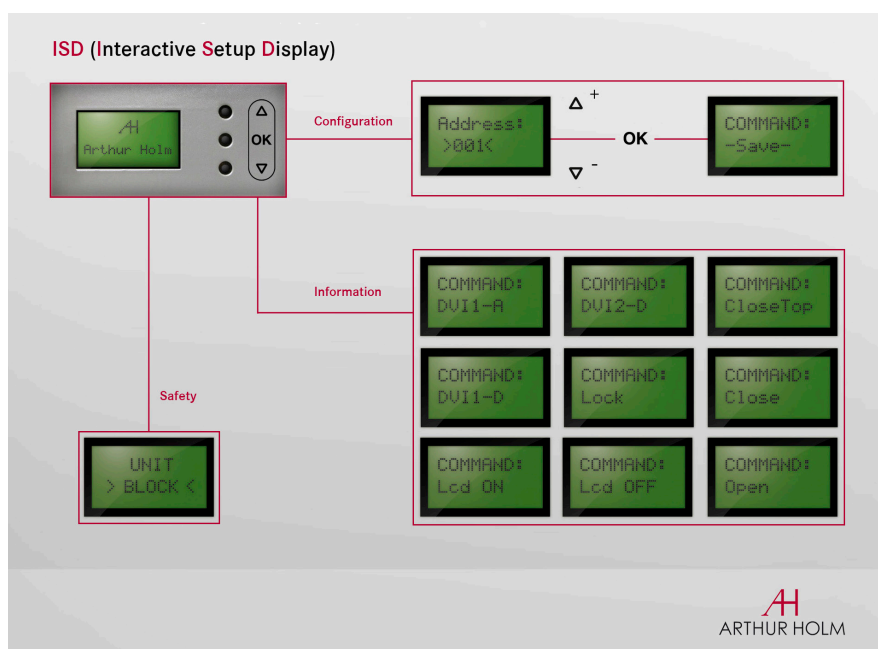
ISD (Interactive Setup Display)

AH
Arthur Holm

$\Delta$
OK
$\nabla$

Configuration

Address:
>001<

$\Delta$ +
OK
$\nabla$ -

COMMAND:
-Save-

Information

COMMAND:
DVI1-A

COMMAND:
DVI2-D

COMMAND:
CloseTop

COMMAND:
DVI1-D

COMMAND:
Lock

COMMAND:
Close

COMMAND:
Lcd ON

COMMAND:
Lcd OFF

COMMAND:
Open

Safety

UNIT
> BLOCK <

AH
ARTHUR HOLM